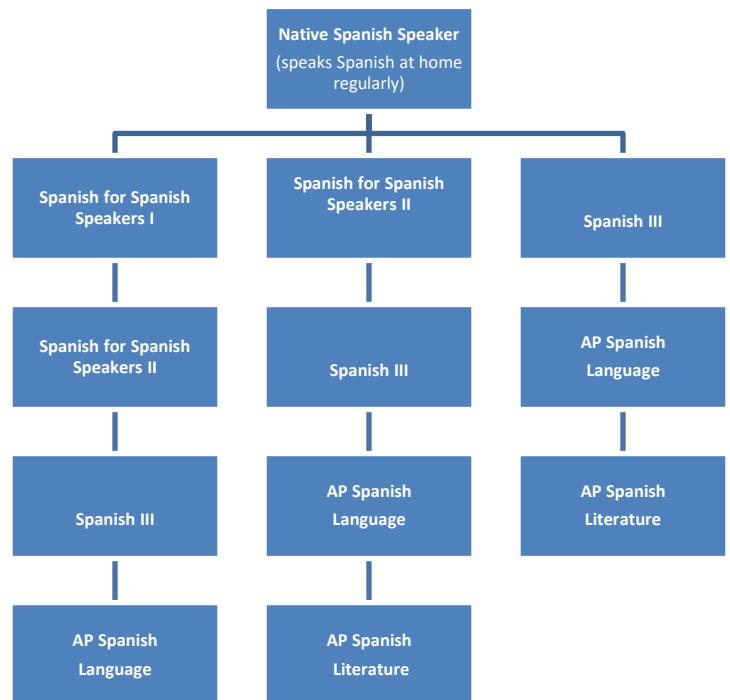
Native Spanish Speaker
(speaks Spanish at home regularly)

Spanish for Spanish Speakers I

Spanish for Spanish Speakers II

Spanish III

AP Spanish Language

Spanish for Spanish Speakers II

Spanish III

AP Spanish Language

AP Spanish Literature

Spanish III

AP Spanish Language

AP Spanish Literature